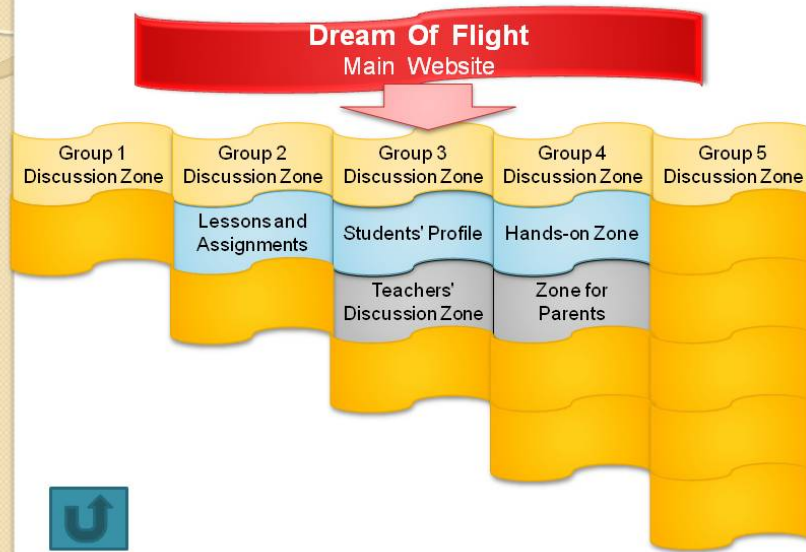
Dream Of Flight
Main Website

Group 1
Discussion Zone

Group 2
Discussion Zone

Lessons and Assignments

Group 3
Discussion Zone

Students' Profile

Teachers' Discussion Zone

Group 4
Discussion Zone

Hands-on Zone

Zone for Parents

Group 5
Discussion Zone